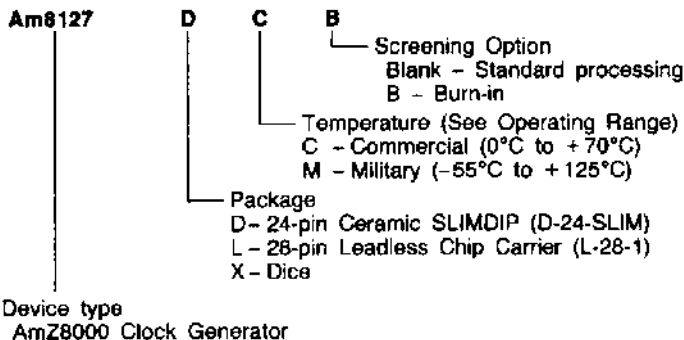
Am8127 D C B

Screening Option
Blank – Standard processing
B – Burn-in

Temperature (See Operating Range)
C – Commercial (0°C to +70°C)
M – Military (–55°C to +125°C)

Package
D – 24-pin Ceramic SLIMDIP (D-24-SLIM)
L – 28-pin Leadless Chip Carrier (L-28-1)
X – Dice

Device type
AmZ8000 Clock Generator